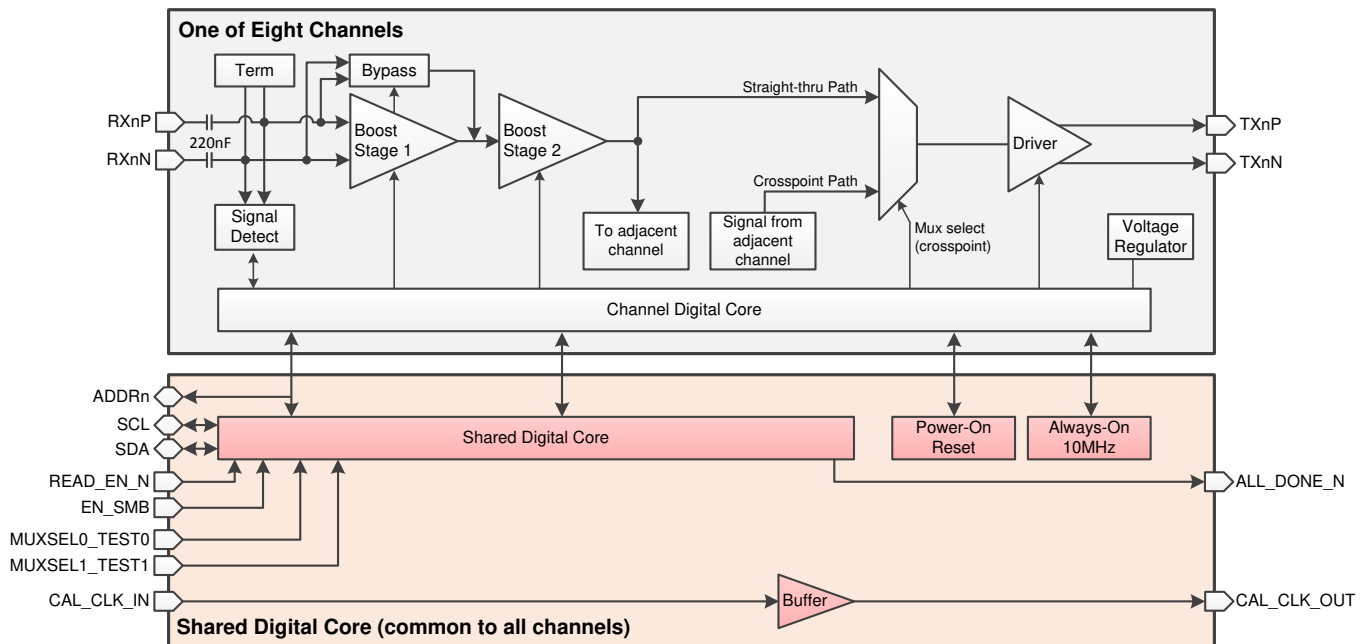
One of Eight Channels

Term

Bypass

RXnP

220nF

RXnN

Boost Stage 1

Boost Stage 2

Straight-thru Path

Driver

TXnP

TXnN

Crosspoint Path

Signal Detect

To adjacent channel

Signal from adjacent channel

Mux select (crosspoint)

Voltage Regulator

Channel Digital Core

ADDRn

SCL

SDA

Shared Digital Core

Power-On Reset

Always-On 10MHz

READ_EN_N

EN_SMB

MUXSEL0_TEST0

MUXSEL1_TEST1

ALL_DONE_N

CAL_CLK_IN

Buffer

CAL_CLK_OUT

Shared Digital Core (common to all channels)